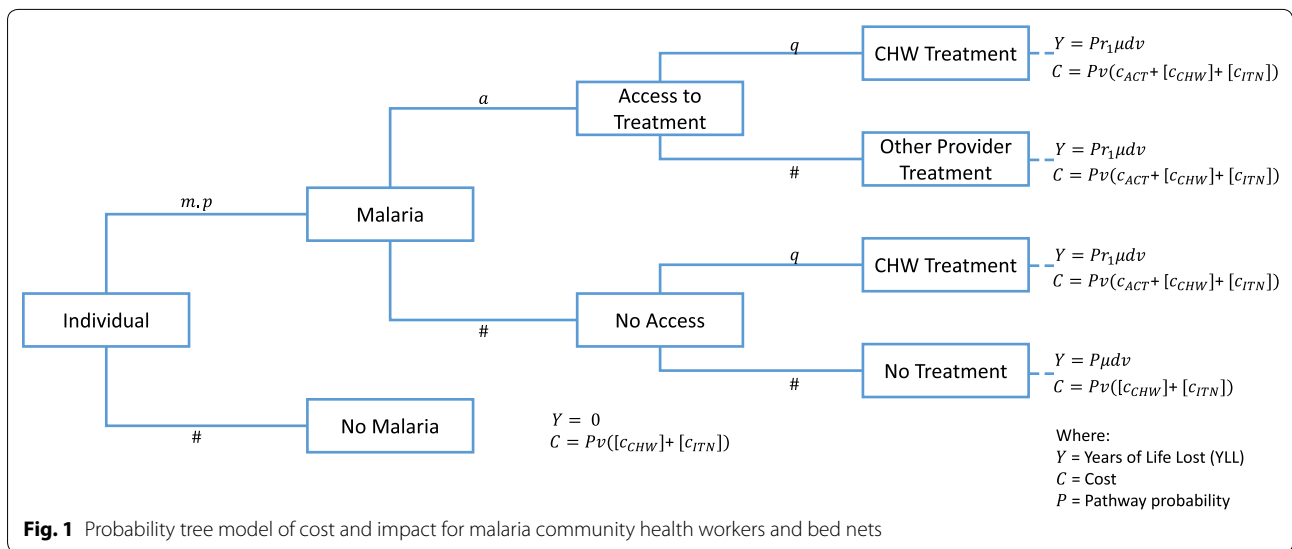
Individual

$m, p$

Malaria

$a$

Access to Treatment

$q$

CHW Treatment

$Y = Pr_1 \mu d v$
$C = Pv(c_{ACT} + [c_{CHW}] + [c_{ITN}])$

#

Other Provider Treatment

$Y = Pr_1 \mu d v$
$C = Pv(c_{ACT} + [c_{CHW}] + [c_{ITN}])$

#

No Access

$q$

CHW Treatment

$Y = Pr_1 \mu d v$
$C = Pv(c_{ACT} + [c_{CHW}] + [c_{ITN}])$

#

No Treatment

$Y = P \mu d v$
$C = Pv([c_{CHW}] + [c_{ITN}])$

#

No Malaria

$Y = 0$
$C = Pv([c_{CHW}] + [c_{ITN}])$

Where:
$Y$ = Years of Life Lost (YLL)
$C$ = Cost
$P$ = Pathway probability

**Fig. 1** Probability tree model of cost and impact for malaria community health workers and bed nets